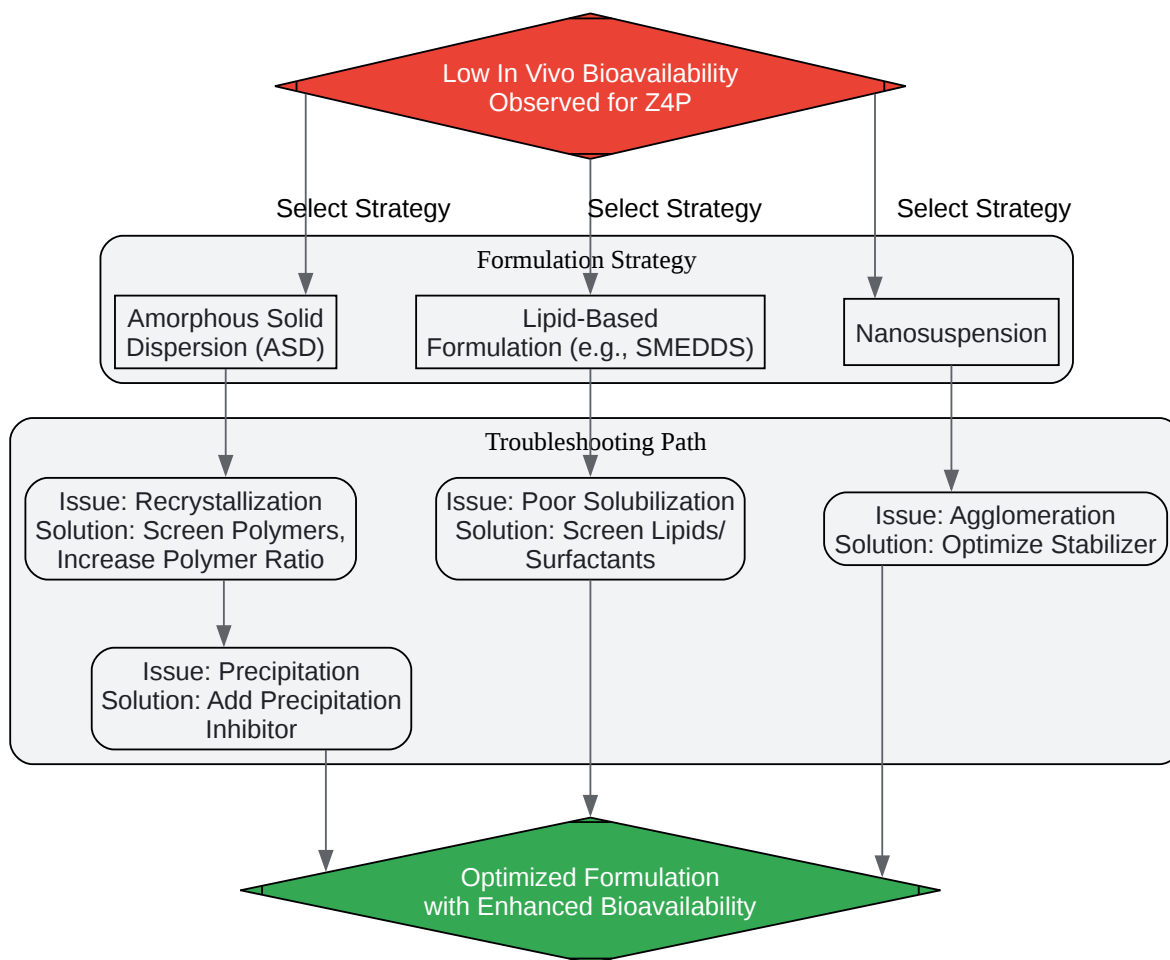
Low In Vivo Bioavailability Observed for Z4P

Select Strategy

Select Strategy

Select Strategy

Formulation Strategy

Amorphous Solid Dispersion (ASD)

Lipid-Based Formulation (e.g., SMEDDS)

Nanosuspension

Troubleshooting Path

Issue: Recrystallization
Solution: Screen Polymers, Increase Polymer Ratio

Issue: Poor Solubilization
Solution: Screen Lipids/ Surfactants

Issue: Agglomeration
Solution: Optimize Stabilizer

Issue: Precipitation
Solution: Add Precipitation Inhibitor

Optimized Formulation with Enhanced Bioavailability